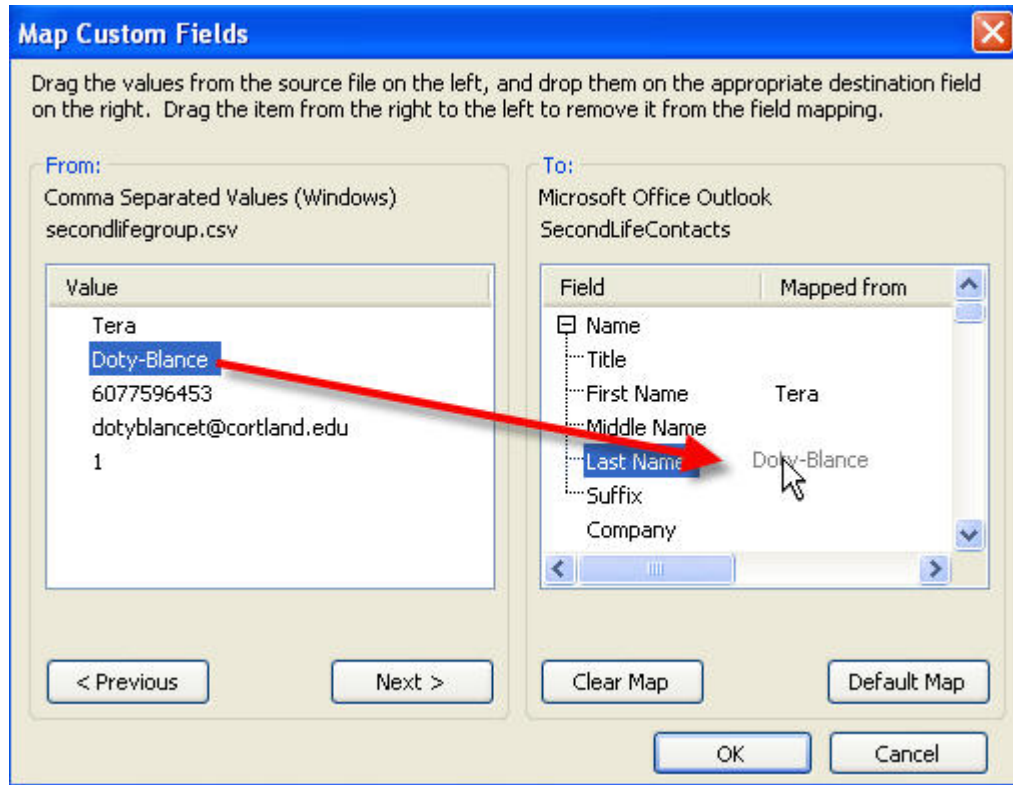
Map Custom Fields

Drag the values from the source file on the left, and drop them on the appropriate destination field on the right. Drag the item from the right to the left to remove it from the field mapping.

From:
Comma Separated Values (Windows)
secondlifegroup.csv

| Value |
|---|
| Tera |
| Doty-Blance |
| 6077596453 |
| dotyblancet@cortland.edu |
| 1 |

< Previous
Next >

To:
Microsoft Office Outlook
SecondLifeContacts

| Field | Mapped from |
|---|---|
| Name | |
| Title | |
| First Name | Tera |
| Middle Name | |
| Last Name | Doty-Blance |
| Suffix | |
| Company | |

Clear Map
Default Map

OK
Cancel